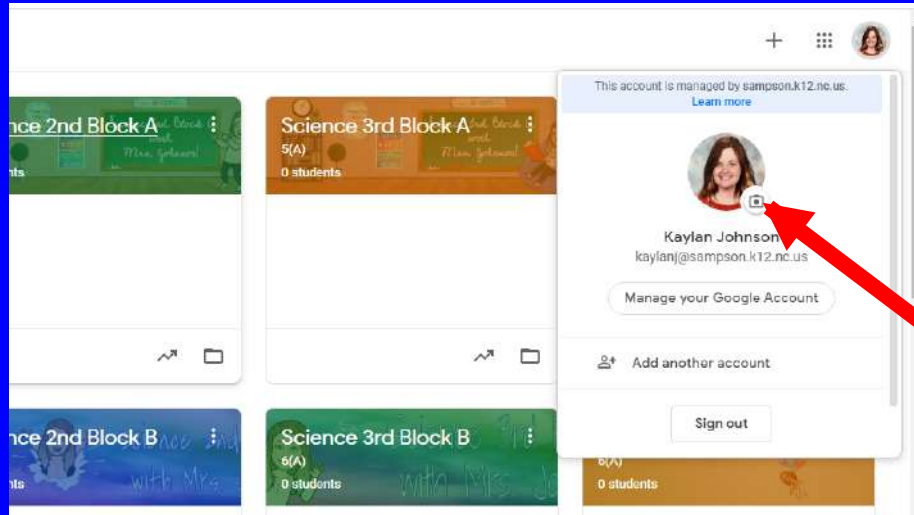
+

nce 2nd Block A

nts

Science 3rd Block A

5(A)

0 students

nce 2nd Block B

nts

Science 3rd Block B

6(A)

0 students

6(A)

0 students

This account is managed by sampson.k12.nc.us.

Learn more

Kaylan Johnson

kaylanj@sampson.k12.nc.us

Manage your Google Account

Add another account

Sign out